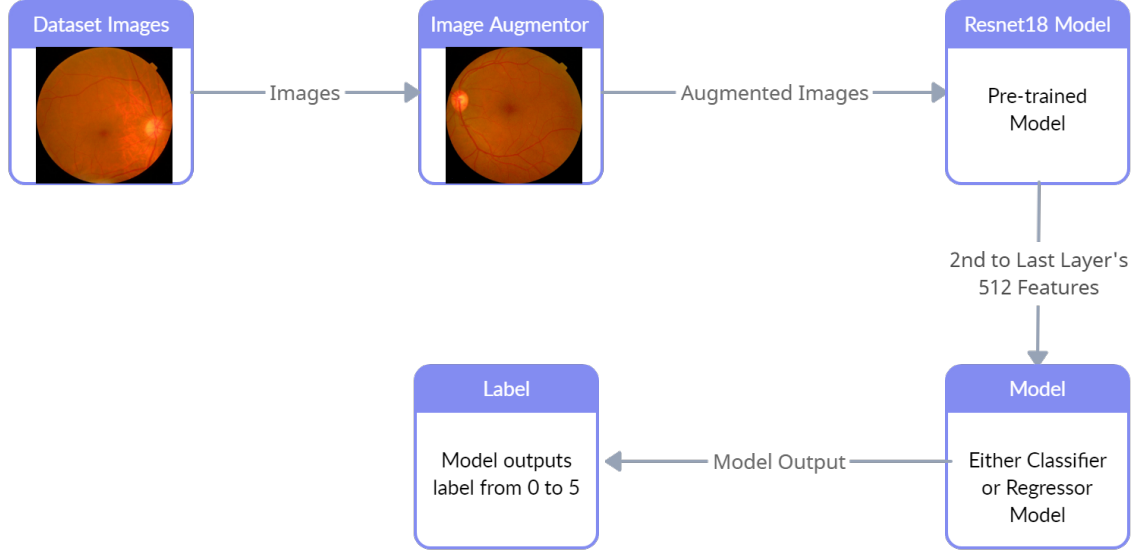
Dataset Images

Images

Image Augmentor

Augmented Images

Resnet18 Model

Pre-trained Model

2nd to Last Layer's 512 Features

Model

Either Classifier or Regressor Model

Model Output

Label

Model outputs label from 0 to 5